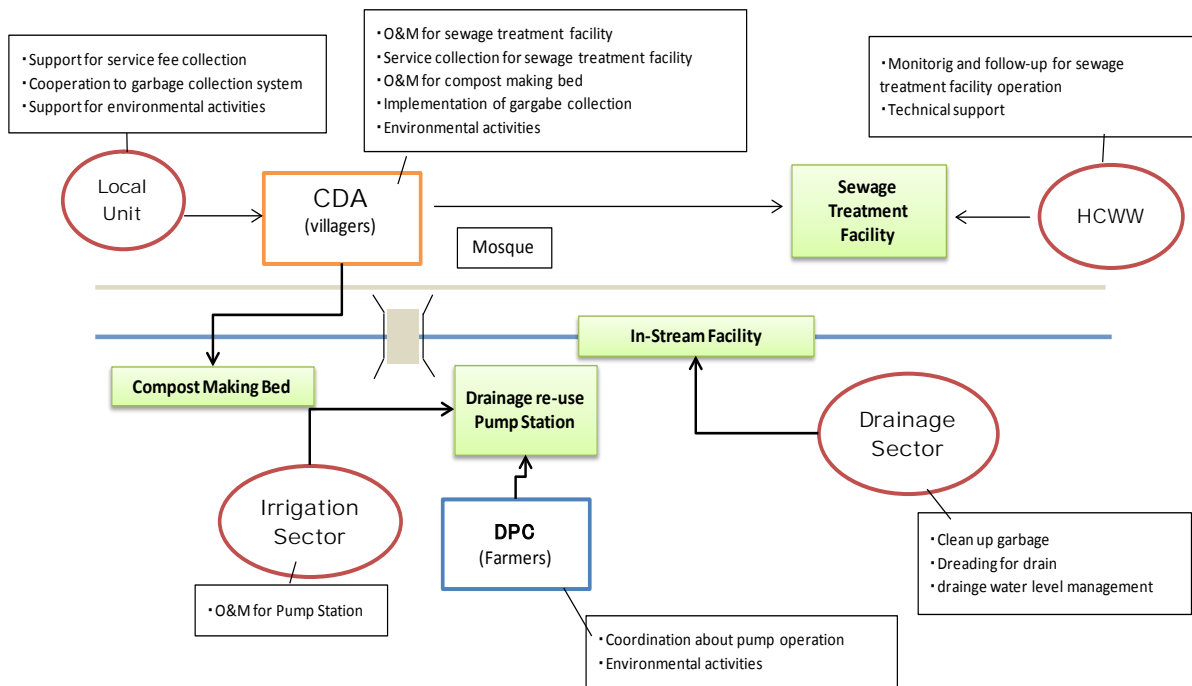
・Support for service fee collection
・Cooperation to garbage collection system
・Support for environmental activities

・O&M for sewage treatment facility
・Service collection for sewage treatment facility
・O&M for compost making bed
・Implementation of gargabe collection
・Environmental activities

・Monitorig and follow-up for sewage treatment facility operation
・Technical support

Local Unit

CDA (villagers)

Sewage Treatment Facility

HCWW

Mosque

In-Stream Facility

Compost Making Bed

Drainage re-use Pump Station

Drainage Sector

Irrigation Sector

DPC (Farmers)

・Clean up garbage
・Dreading for drain
・drainge water level management

・O&M for Pump Station

・Coordination about pump operation
・Environmental activities